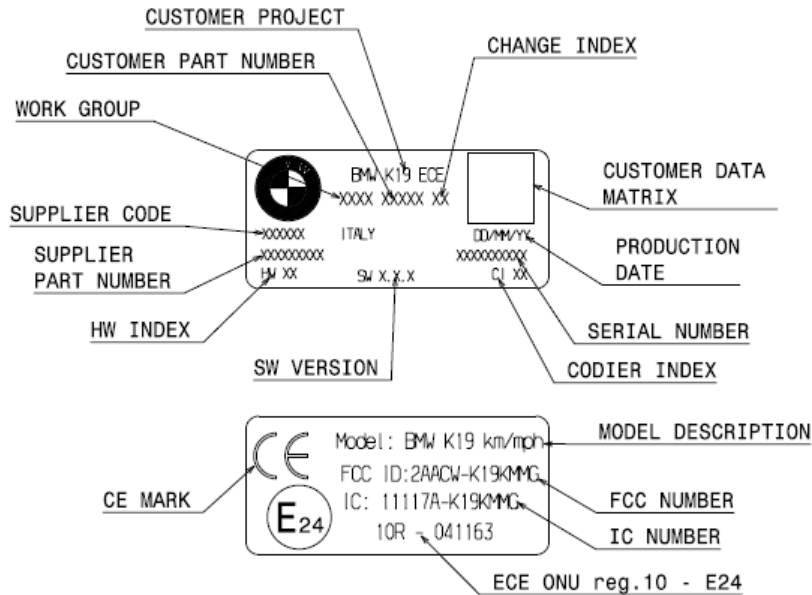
CUSTOMER PROJECT

CUSTOMER PART NUMBER

CHANGE INDEX

WORK GROUP

BMW K19 ECE
XXXX XXXXX XX

CUSTOMER DATA MATRIX

SUPPLIER CODE

XXXXXX ITALY DD/MM/YY

SUPPLIER PART NUMBER

XXXXXXXXX

XXXXXXXXXX

PRODUCTION DATE

HW XX SW X.X.X CI XX

HW INDEX

SERIAL NUMBER

SW VERSION

CODIER INDEX

Model: BMW K19 km/mph

MODEL DESCRIPTION

FCC ID:2AACW-K19KMMG

IC: 11117A-K19KMMG

$E_{24}$

10R - 041163

CE MARK

FCC NUMBER

IC NUMBER

ECE ONU reg.10 - E24